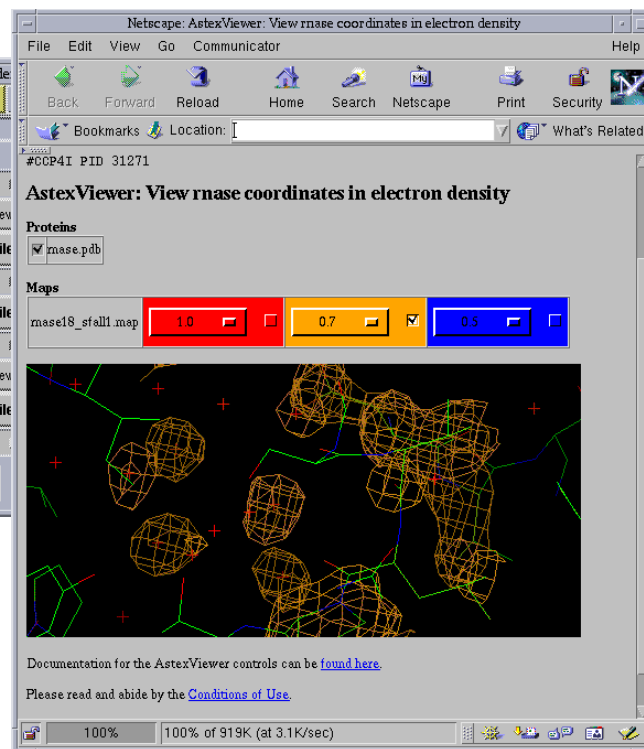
Netscape: AstexViewer: View rnase coordinates in electron density

File Edit View Go Communicator Help

Back Forward Reload Home Search Netscape Print Security

Bookmarks Location: What's Related

#CCP4I PID 31271

AstexViewer: View rnase coordinates in electron density

Proteins

rnase.pdb

Maps

rnase18_sfall1.map 1.0 0.7 0.5

Documentation for the AstexViewer controls can be found here.

Please read and abide by the Conditions of Use.

100% 100% of 919K (at 3.1K/sec)